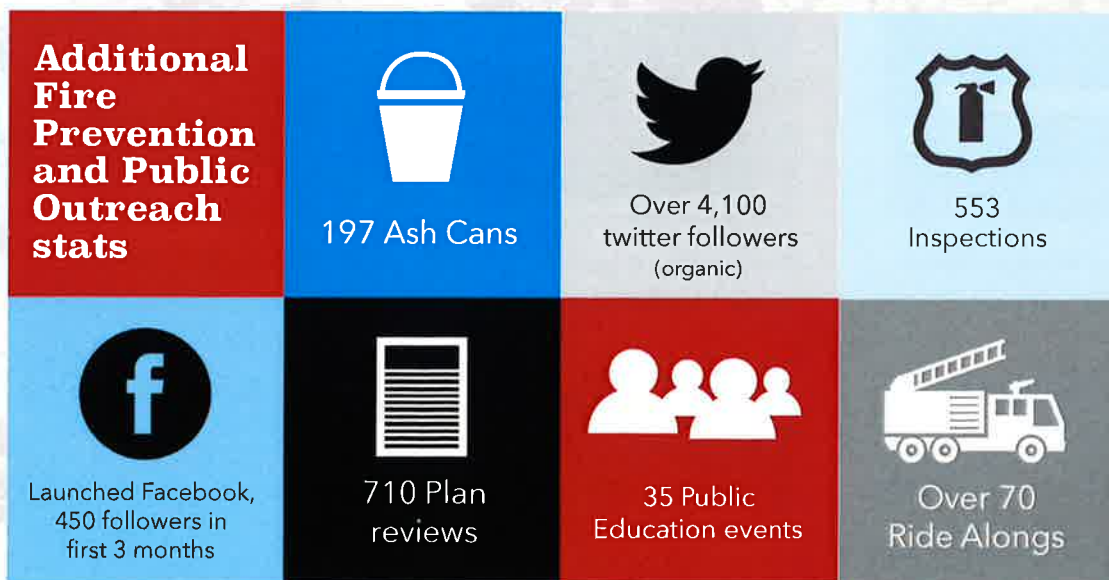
Additional Fire Prevention and Public Outreach stats

197 Ash Cans

Over 4,100 twitter followers (organic)

553 Inspections

f

Launched Facebook, 450 followers in first 3 months

710 Plan reviews

35 Public Education events

Over 70 Ride Alongs